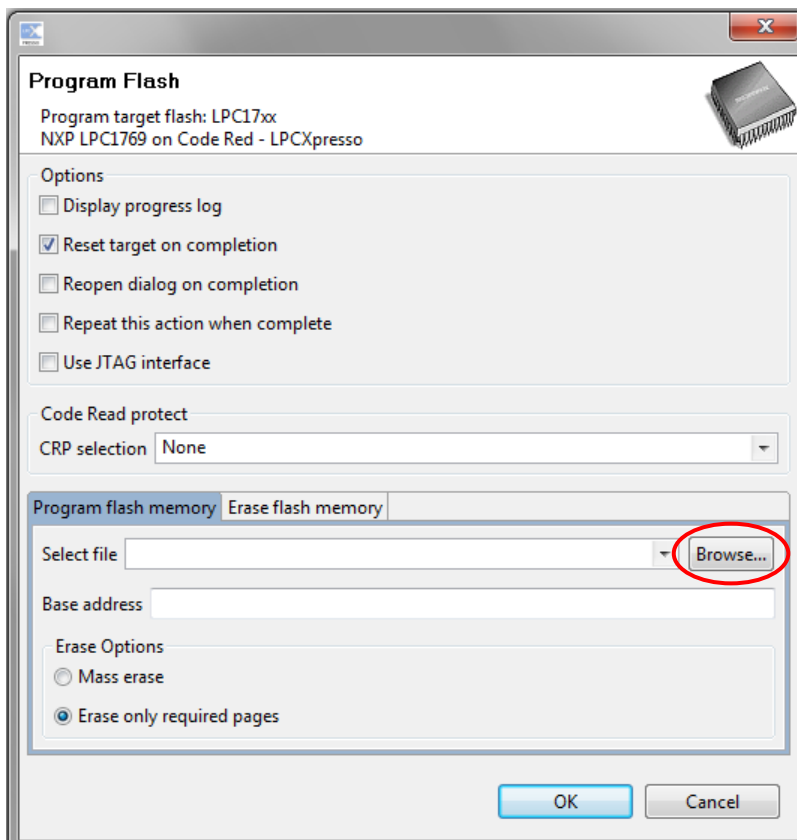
Program Flash

Program target flash: LPC17xx
NXP LPC1769 on Code Red - LPCXpresso

Options

Display progress log

Reset target on completion

Reopen dialog on completion

Repeat this action when complete

Use JTAG interface

Code Read protect

CRP selection None

Program flash memory | Erase flash memory

Select file

Browse...

Base address

Erase Options

Mass erase

Erase only required pages

OK

Cancel